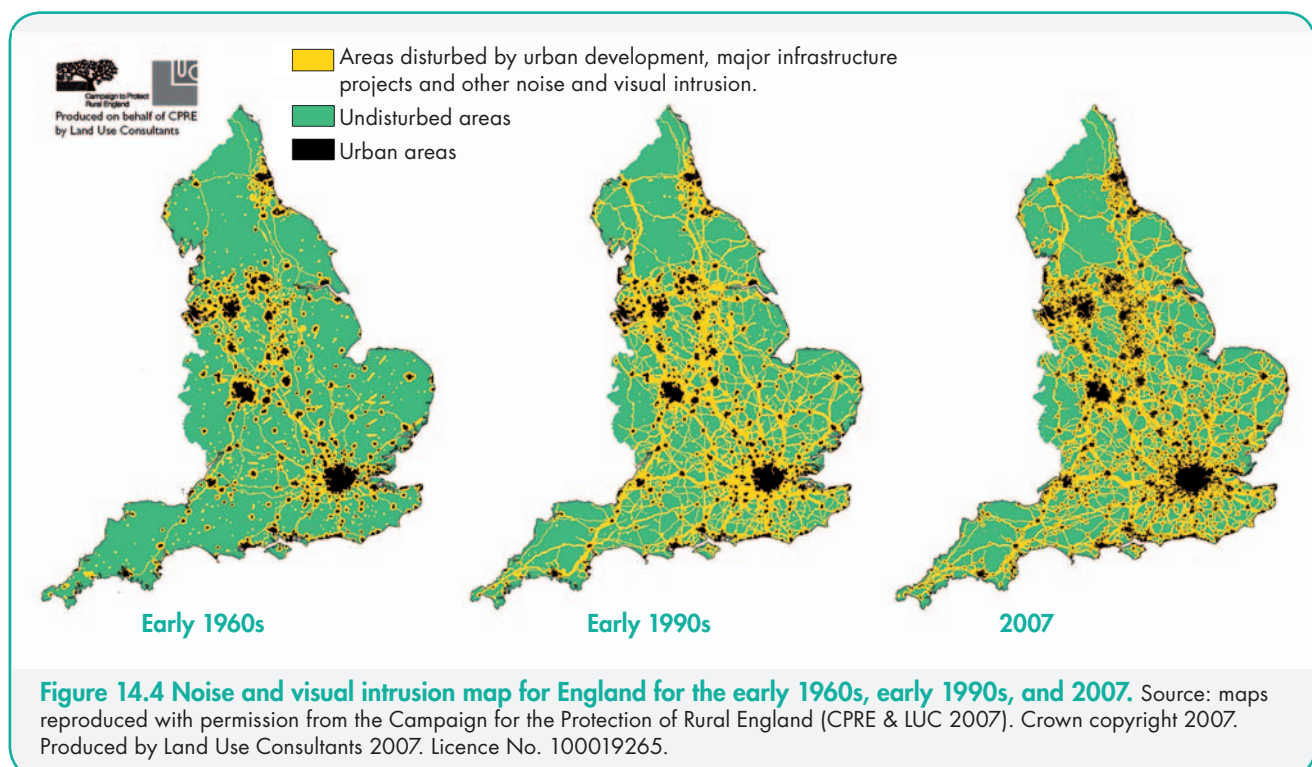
Campaign to Protect Rural England

LUC

Produced on behalf of CPRE by Land Use Consultants

Areas disturbed by urban development, major infrastructure projects and other noise and visual intrusion.

Undisturbed areas

Urban areas

Early 1960s

Early 1990s

2007

Figure 14.4 Noise and visual intrusion map for England for the early 1960s, early 1990s, and 2007. Source: maps reproduced with permission from the Campaign for the Protection of Rural England (CPRE & LUC 2007). Crown copyright 2007. Produced by Land Use Consultants 2007. Licence No. 100019265.